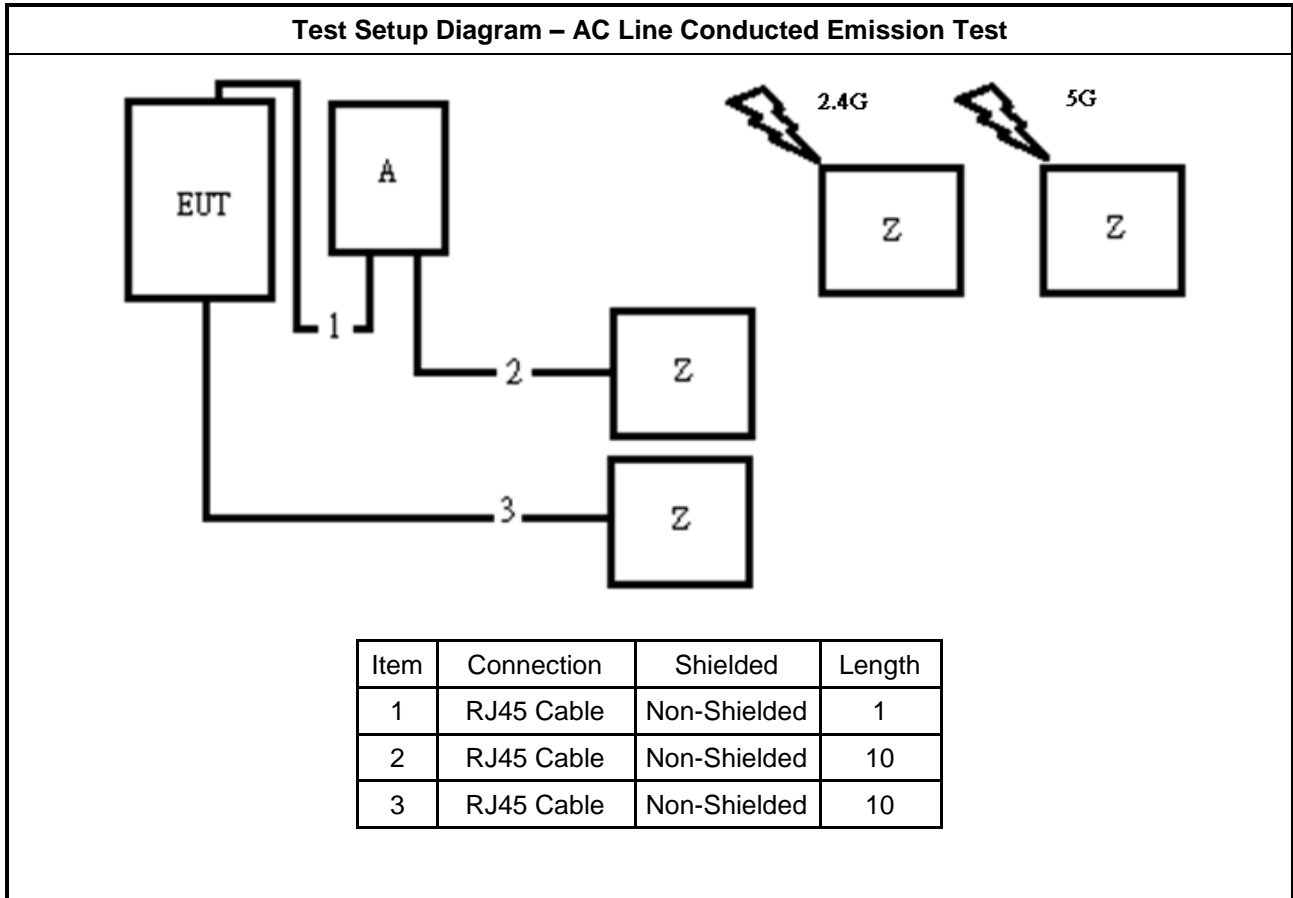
Test Setup Diagram – AC Line Conducted Emission Test

EUT

A

1

2

3

Z

Z

2.4G

5G

Z

Z

| Item | Connection | Shielded | Length |
|---|---|---|---|
| 1 | RJ45 Cable | Non-Shielded | 1 |
| 2 | RJ45 Cable | Non-Shielded | 10 |
| 3 | RJ45 Cable | Non-Shielded | 10 |